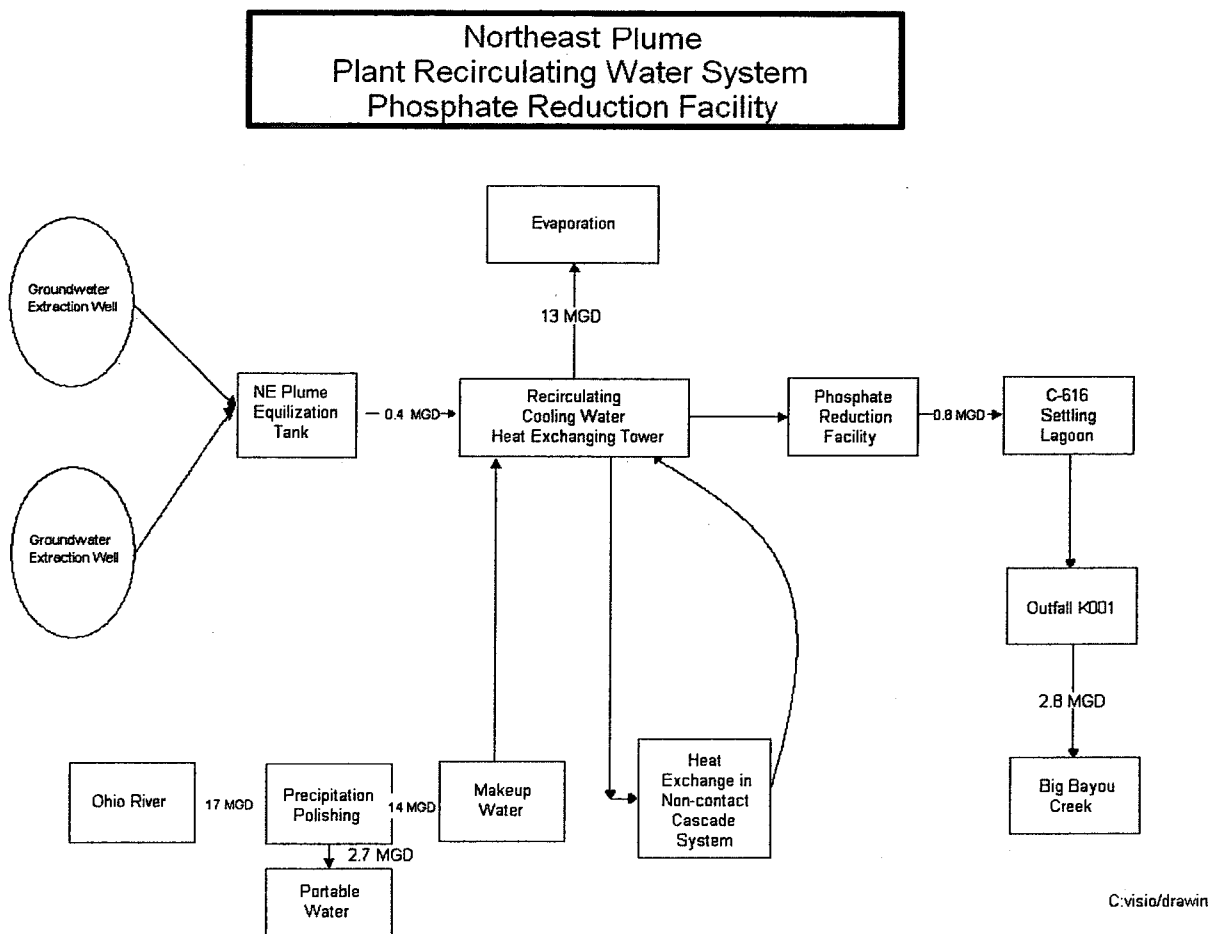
Northeast Plume
Plant Recirculating Water System
Phosphate Reduction Facility

Evaporation

13 MGD

Groundwater Extraction Well

Groundwater Extraction Well

NE Plume Equilization Tank

0.4 MGD

Recirculating Cooling Water Heat Exchanging Tower

Phosphate Reduction Facility

0.8 MGD

C-616 Settling Lagoon

Outfall K001

2.8 MGD

Big Bayou Creek

Heat Exchange in Non-contact Cascade System

Ohio River

17 MGD

Precipitation Polishing

14 MGD

Makeup Water

2.7 MGD

Portable Water

C:visio/drawin